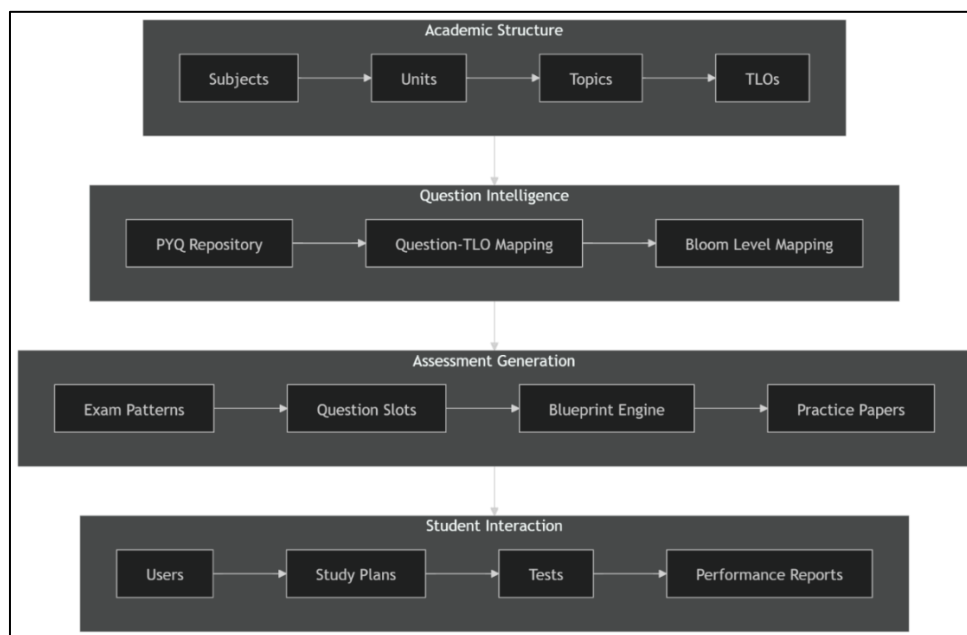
Academic Structure

Subjects

Units

Topics

TLOs

Question Intelligence

PYQ Repository

Question-TLO Mapping

Bloom Level Mapping

Assessment Generation

Exam Patterns

Question Slots

Blueprint Engine

Practice Papers

Student Interaction

Users

Study Plans

Tests

Performance Reports